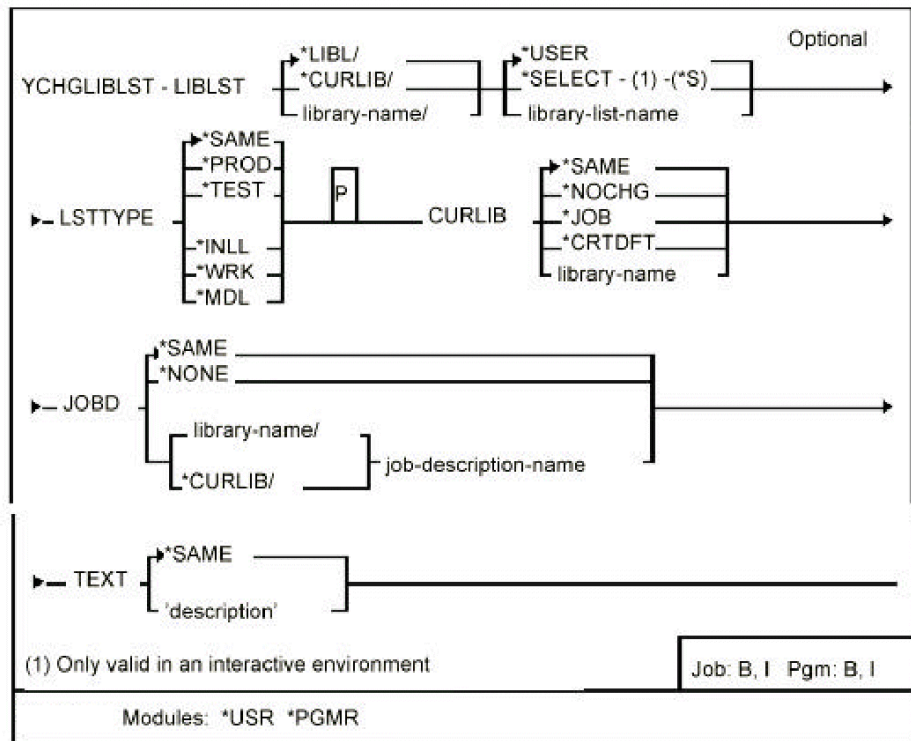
Optional

YCHGLIBLST - LIBLST *LIBL/ *CURLIB/ library-name/ *USER *SELECT - (1) -(*S) library-list-name

LSTTYPE *SAME *PROD *TEST *INLL *WRK *MDL P CURLIB *SAME *NOCHG *JOB *CRTDFT library-name

JOBD *SAME *NONE library-name/ *CURLIB/ job-description-name

TEXT *SAME 'description'

(1) Only valid in an interactive environment

Job: B, I Pgm: B, I

Modules: *USR *PGMR